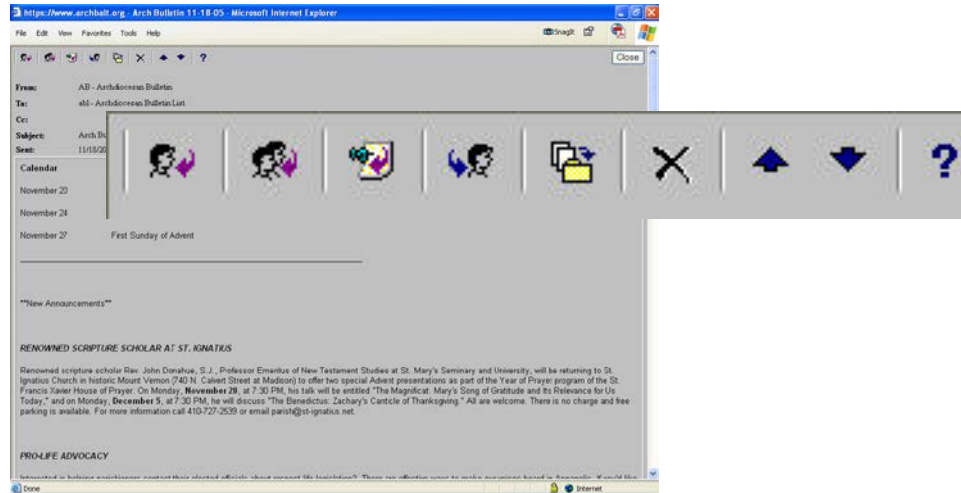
https://www.archbalt.org - Arch Bulletin 11-18-05 - Microsoft Internet Explorer

File Edit View Favorites Tools Help

SnagIt

Close

From: AB - Archdiocesan Bulletin

To: abl - Archdiocesan Bulletin List

Cc:

Subject: Arch Bu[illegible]

Sent: 11/18/20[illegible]

Calendar

November 20

November 24

November 27 First Sunday of Advent

**New Announcements**

RENOWNED SCRIPTURE SCHOLAR AT ST. IGNATIUS

Renowned scripture scholar Rev. John Donahue, S.J., Professor Emeritus of New Testament Studies at St. Mary's Seminary and University, will be returning to St. Ignatius Church in historic Mount Vernon (740 N. Calvert Street at Madison) to offer two special Advent presentations as part of the Year of Prayer program of the St. Francis Xavier House of Prayer. On Monday, **November 28**, at 7:30 PM, his talk will be entitled "The Magnificat: Mary's Song of Gratitude and Its Relevance for Us Today," and on Monday, **December 5**, at 7:30 PM, he will discuss "The Benedictus: Zachary's Canticle of Thanksgiving." All are welcome. There is no charge and free parking is available. For more information call 410-727-2539 or email parish@st-ignatius.net.

PRO-LIFE ADVOCACY

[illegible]

Done

Internet